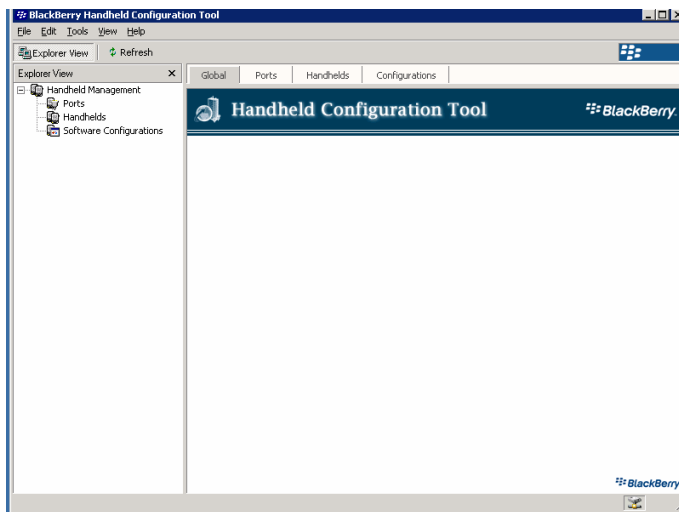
BlackBerry Handheld Configuration Tool

File Edit Tools View Help

Explorer View Refresh

Explorer View ×

Handheld Management
Ports
Handhelds
Software Configurations

Global | Ports | Handhelds | Configurations

Handheld Configuration Tool

BlackBerry

BlackBerry